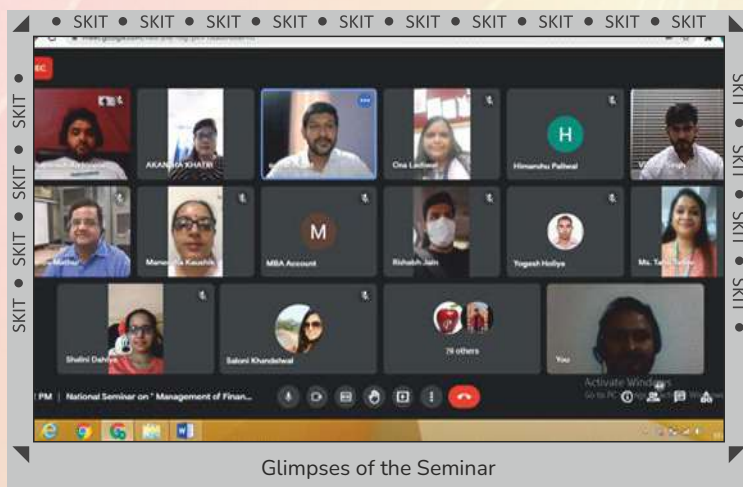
• SKIT • SKIT • SKIT • SKIT • SKIT • SKIT • SKIT • SKIT • SKIT • SKIT

SKIT • SKIT • SKIT • SKIT

SKIT • SKIT • SKIT • SKIT •

AKANKSHA KHATRI

Ona Ladiwal

H

Himanshu Paliwal

Mathur

Maneesha Kaushik

M

MBA Account

Rishabh Jain

Yogesh Hodiya

Ms. Tanu

Shalini Dahiya

Saloni Khandelwal

79 others

You

PM | National Seminar on " Management of Finan...

Activate Windows
Go to PC settings to activate Windows.

Glimpses of the Seminar